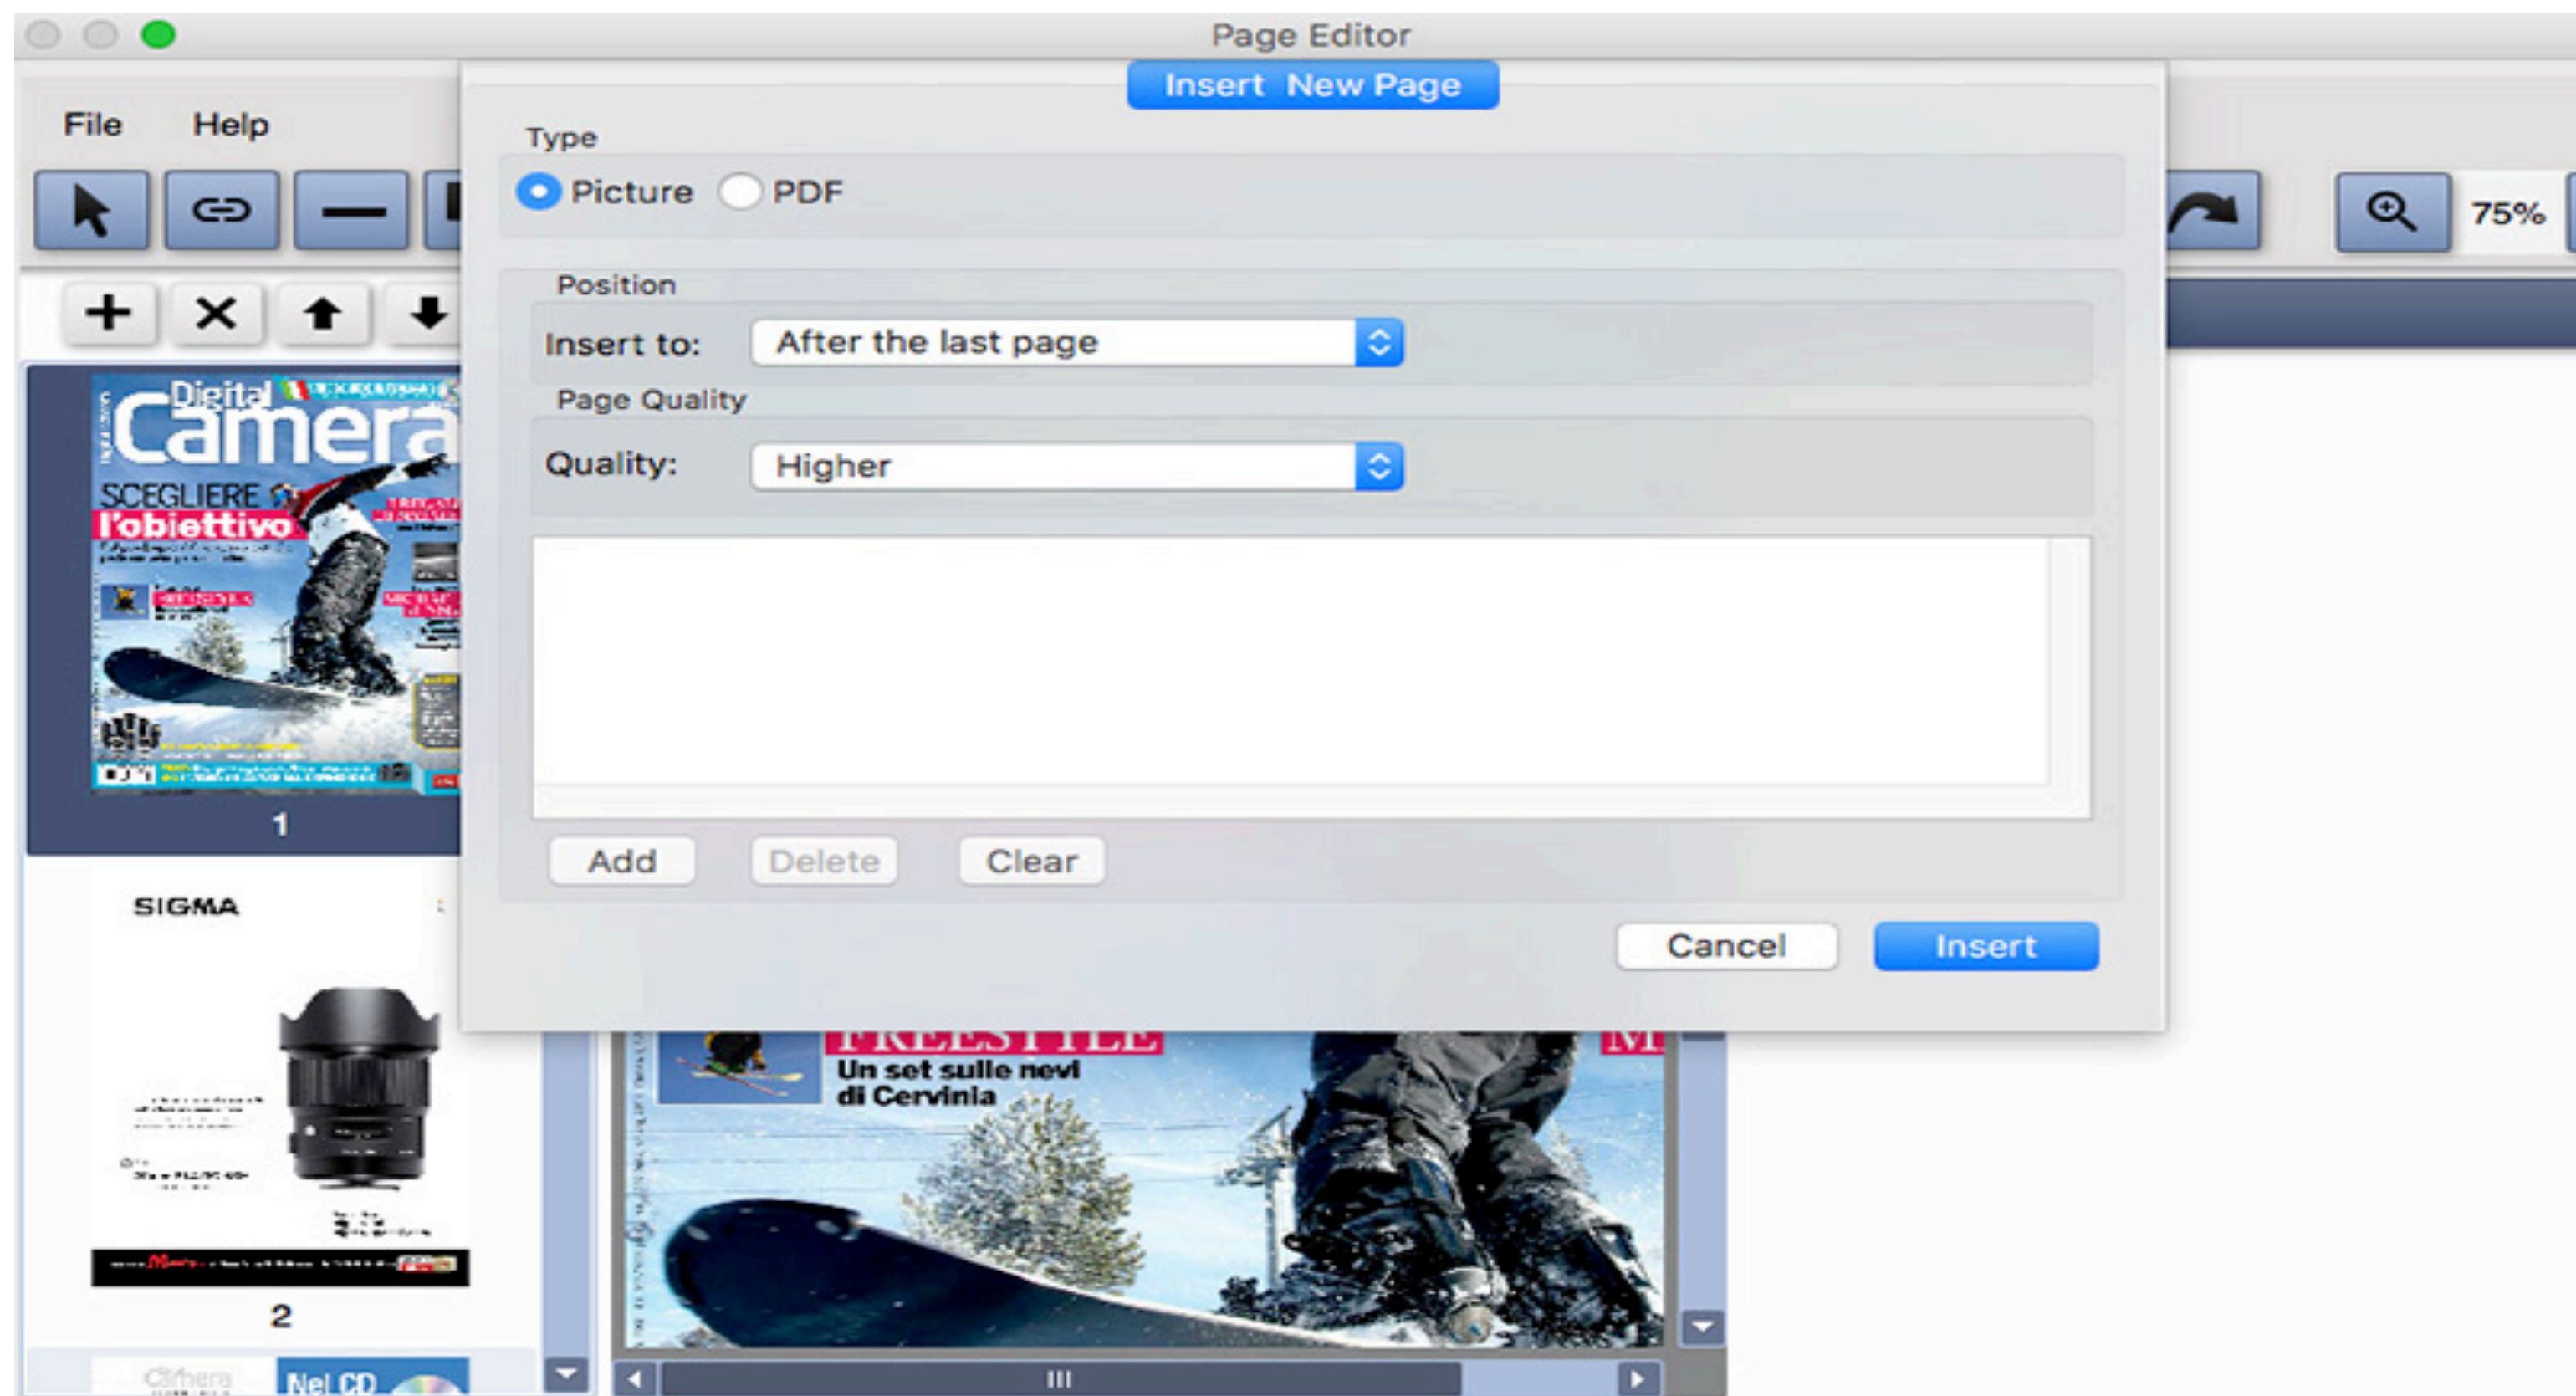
Page Editor

File Help

75%

Insert New Page

Type

Picture PDF

Position

Insert to: After the last page

Page Quality

Quality: Higher

Add Delete Clear

Cancel Insert

Digital Camera

SCEGLIERE l'obiettivo

1

SIGMA

2

FREESTYLE

Un set sulle nevi di Cervinia

Nel CD